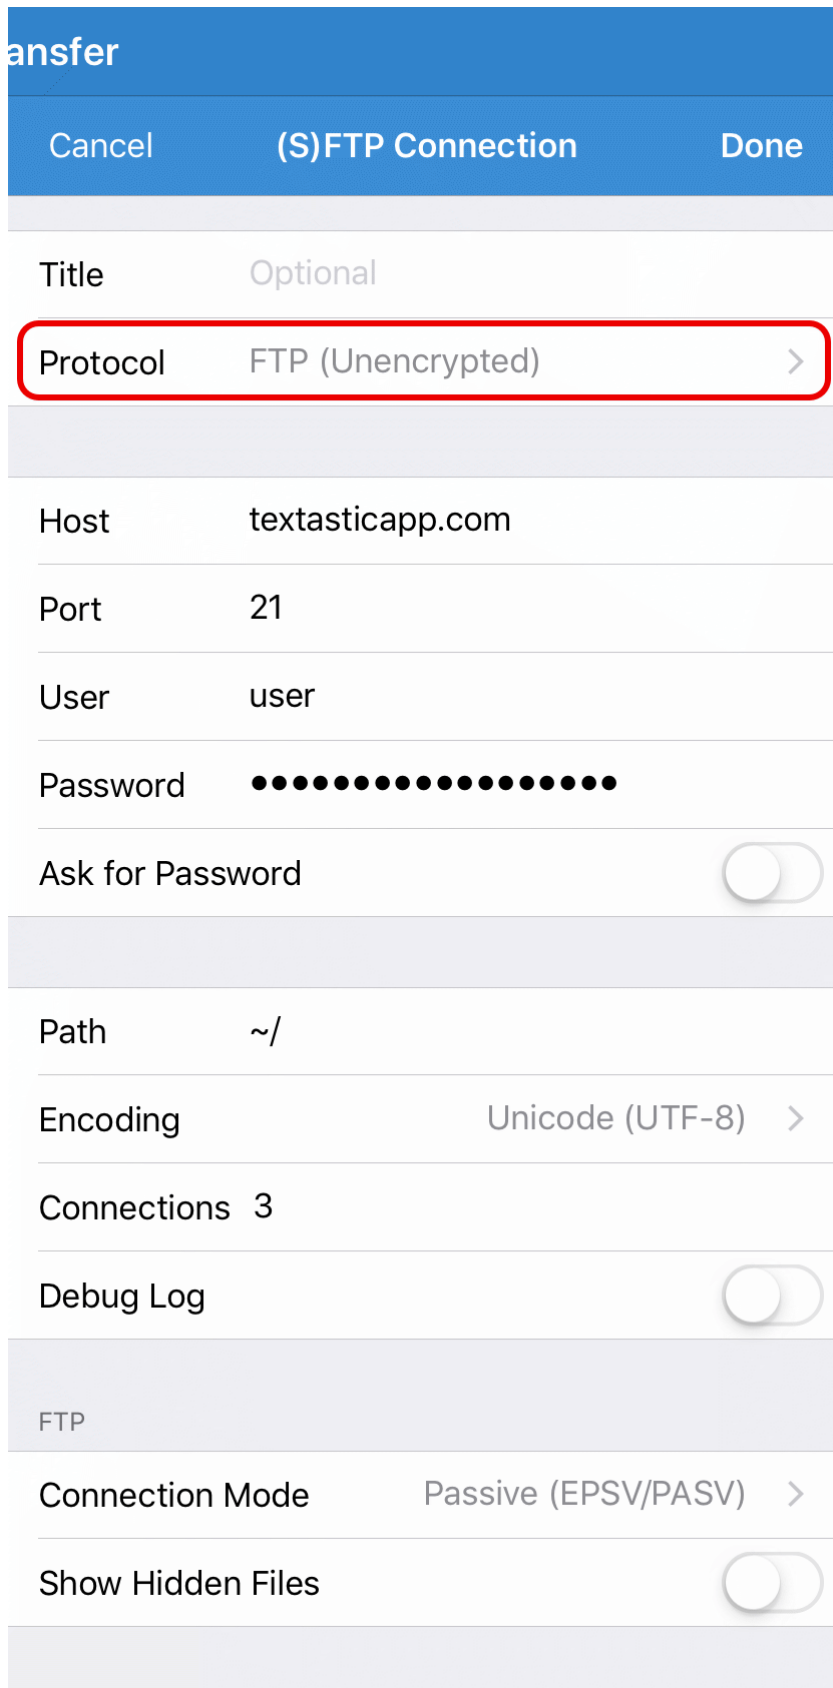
ansfer

Cancel (S)FTP Connection Done

Title Optional

Protocol FTP (Unencrypted)

Host textasticapp.com

Port 21

User user

Password ••••••••••••••••••

Ask for Password

Path ~/

Encoding Unicode (UTF-8)

Connections 3

Debug Log

FTP

Connection Mode Passive (EPSV/PASV)

Show Hidden Files